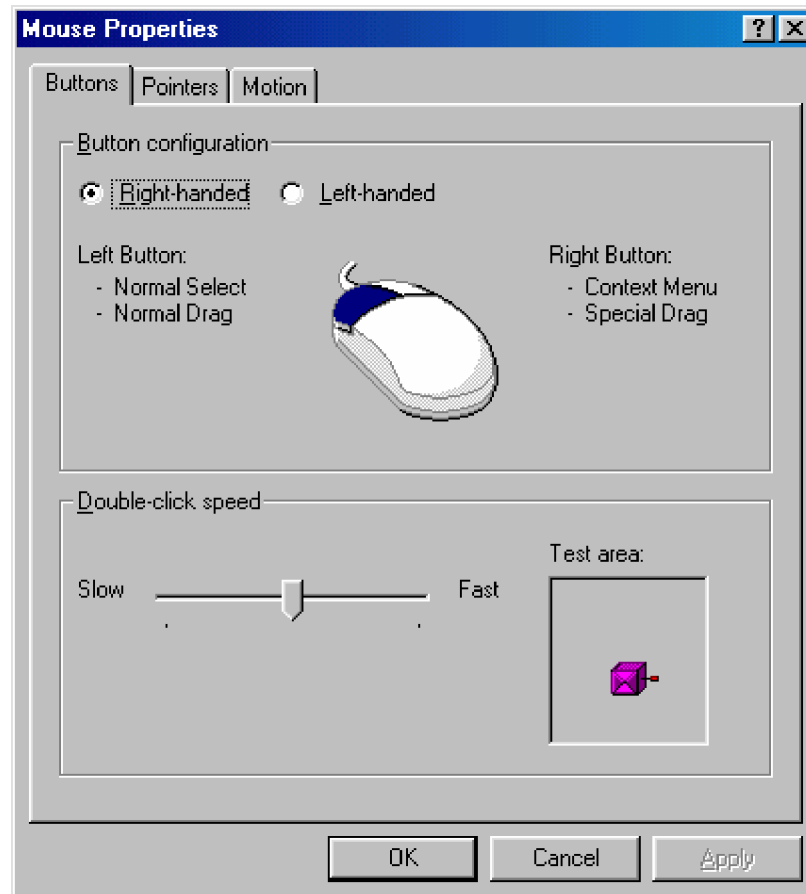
Mouse Properties

?
X

Buttons
Pointers
Motion

Button configuration

Right-handed
Left-handed

Left Button:
- Normal Select
- Normal Drag

Right Button:
- Context Menu
- Special Drag

Double-click speed

Test area:

Slow
Fast

OK
Cancel
Apply